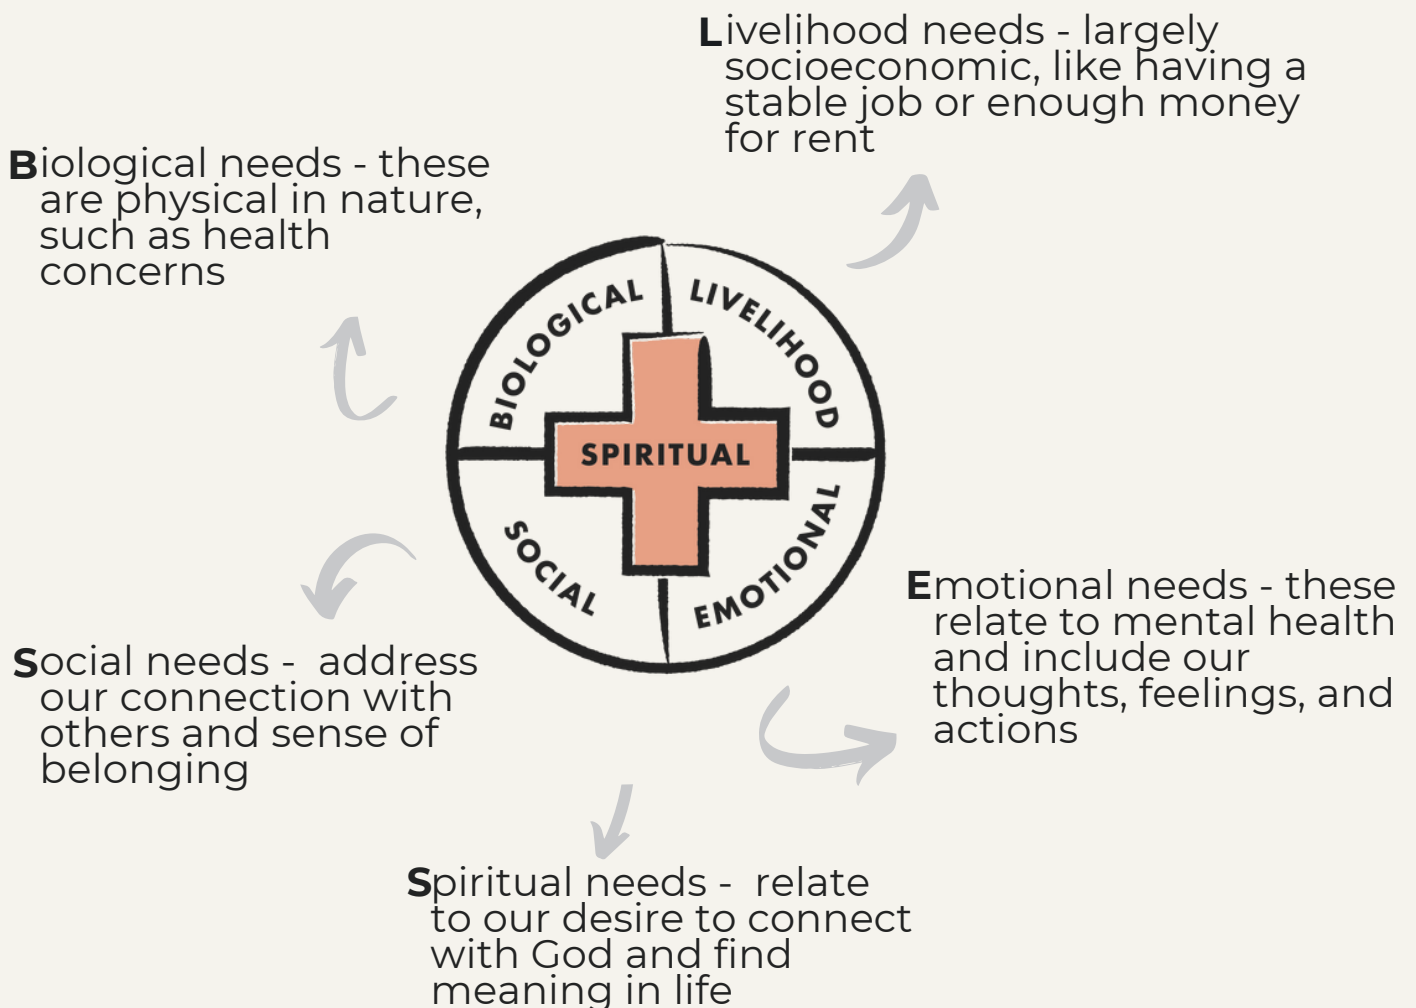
Livelihood needs - largely socioeconomic, like having a stable job or enough money for rent

Biological needs - these are physical in nature, such as health concerns

BIOLOGICAL

LIVELIHOOD

SPIRITUAL

SOCIAL

EMOTIONAL

Emotional needs - these relate to mental health and include our thoughts, feelings, and actions

Social needs - address our connection with others and sense of belonging

Spiritual needs - relate to our desire to connect with God and find meaning in life